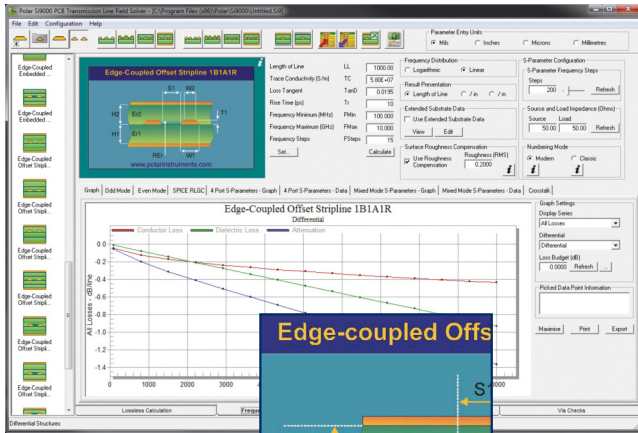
Polar Si9000 PCB Transmission Line Field Solver - C:\Program Files (x86)\Polar\Si9000\Untitled.Si9

File Edit Configuration Help

Parameter Entry Units
Mils Inches Microns Millimetres

Edge-Coupled Embedded ...
Edge-Coupled Embedded ...
Edge-Coupled Offset Stripli...
Edge-Coupled Offset Stripli...
Edge-Coupled Offset Stripli...
Edge-Coupled Offset Stripli...
Edge-Coupled Offset Stripli...
Edge-Coupled Offset Stripli...

Edge-Coupled Offset Stripline 1B1A1R

S1 W2 H2 Er2 T1 H1 Er1 RE W1

www.polarinstruments.com

| | | |
|---|---|---|
| Length of Line | LL | 1000.00 |
| Trace Conductivity (S/m) | TC | 5.80E+07 |
| Loss Tangent | TanD | 0.0195 |
| Rise Time (ps) | Tr | 10 |
| Frequency Minimum (MHz) | FMin | 100.000 |
| Frequency Maximum (GHz) | FMax | 10.000 |
| Frequency Steps | FSteps | 15 |

Set... Calculate

Frequency Distribution
Logarithmic Linear

Result Presentation
Length of Line / in / m

Extended Substrate Data
Use Extended Substrate Data
View Edit

Surface Roughness Compensation
Use Roughness Compensation Roughness (RMS) 0.2000

S-Parameter Configuration
S-Parameter Frequency Steps
Steps 200 Refresh

Source and Load Impedance (Ohms)
Source 50.00 Load 50.00 Refresh

Numbering Mode
Modern Classic

Graph | Odd Mode | Even Mode | SPICE RLGC | 4 Port S-Parameters - Graph | 4 Port S-Parameters - Data | Mixed Mode S-Parameters - Graph | Mixed Mode S-Parameters - Data | Crosstalk

Edge-Coupled Offset Stripline 1B1A1R
Differential

Conductor Loss Dielectric Loss Attenuation

All Losses - dB/line

0.0 -0.2 -0.4 -0.6 -0.8 -1.0 -1.2 -1.4

0 1000 2000 3000 4000 10000

Graph Settings
Display Series
All Losses
Differential
Differential
Loss Budget (dB)
0.0000 Refresh

Picked Data Point Information

Maximise Print Export

Edge-coupled Offs

S

Lossless Calculation Freque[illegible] Via Checks

Differential Structures